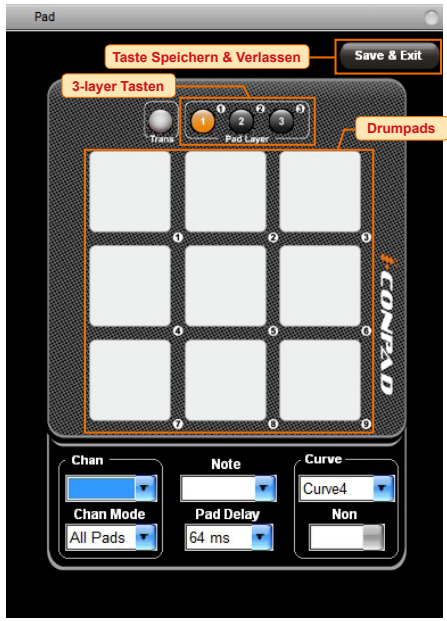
Pad

Taste Speichern & Verlassen

Save & Exit

3-layer Tasten

Drumpads

Trans

1 1

2 2

3 3

Pad Layer

1

2

3

4

5

6

7

8

9

CONPAD

Chan

Note

Curve

Curve4

Chan Mode

All Pads

Pad Delay

64 ms

Non